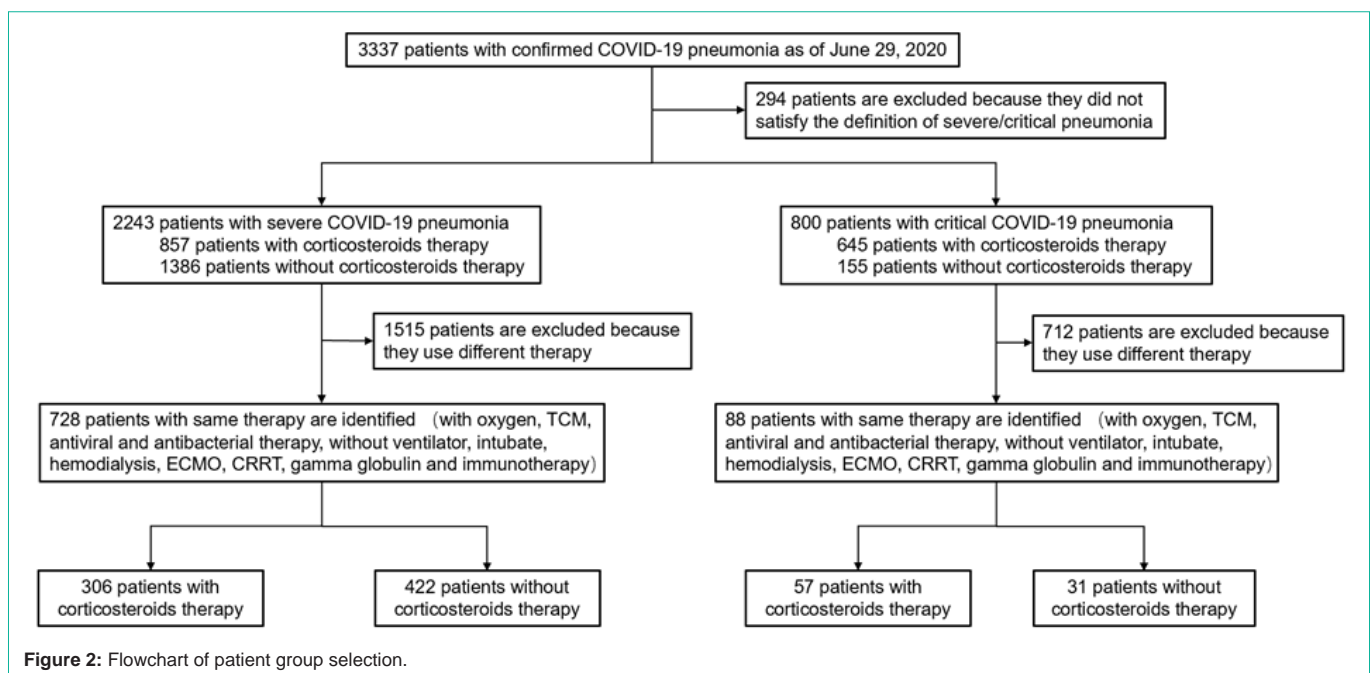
3337 patients with confirmed COVID-19 pneumonia as of June 29, 2020

294 patients are excluded because they did not satisfy the definition of severe/critical pneumonia

2243 patients with severe COVID-19 pneumonia
857 patients with corticosteroids therapy
1386 patients without corticosteroids therapy

800 patients with critical COVID-19 pneumonia
645 patients with corticosteroids therapy
155 patients without corticosteroids therapy

1515 patients are excluded because they use different therapy

712 patients are excluded because they use different therapy

728 patients with same therapy are identified (with oxygen, TCM, antiviral and antibacterial therapy, without ventilator, intubate, hemodialysis, ECMO, CRRT, gamma globulin and immunotherapy)

88 patients with same therapy are identified (with oxygen, TCM, antiviral and antibacterial therapy, without ventilator, intubate, hemodialysis, ECMO, CRRT, gamma globulin and immunotherapy)

306 patients with corticosteroids therapy

422 patients without corticosteroids therapy

57 patients with corticosteroids therapy

31 patients without corticosteroids therapy

**Figure 2:** Flowchart of patient group selection.